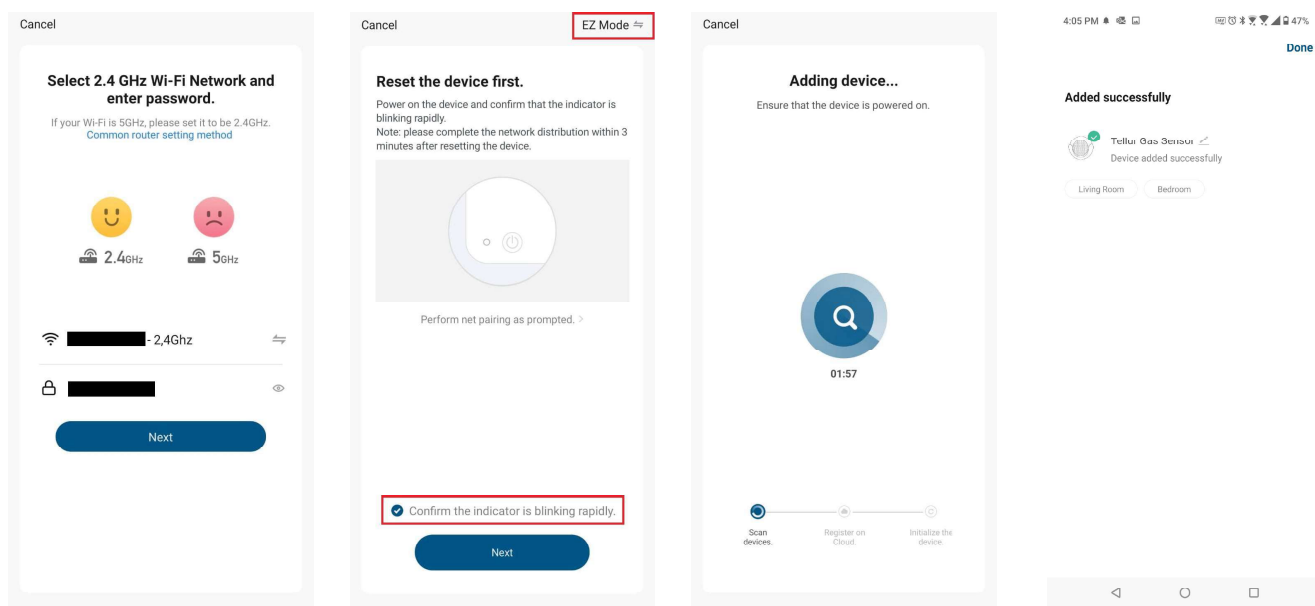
Cancel

Select 2.4 GHz Wi-Fi Network and enter password.

If your Wi-Fi is 5GHz, please set it to be 2.4GHz.
Common router setting method

2.4GHz

5GHz

- 2,4Ghz

Next

Cancel

EZ Mode

Reset the device first.

Power on the device and confirm that the indicator is blinking rapidly.
Note: please complete the network distribution within 3 minutes after resetting the device.

Perform net pairing as prompted. >

Confirm the indicator is blinking rapidly.

Next

Cancel

Adding device...

Ensure that the device is powered on.

01:57

Scan devices.

Register on Cloud.

Initialize the device.

4:05 PM

47%

Done

Added successfully

Tellur Gas Sensor

Device added successfully

Living Room

Bedroom